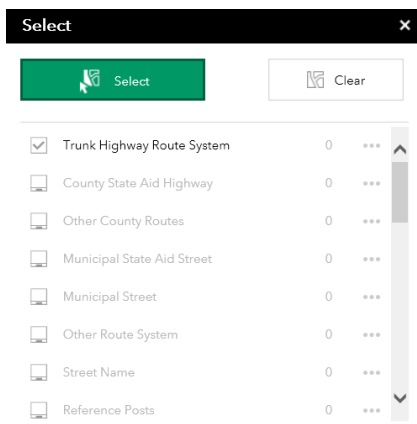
Select ×

Select

Clear

Trunk Highway Route System 0 •••
County State Aid Highway 0 •••
Other County Routes 0 •••
Municipal State Aid Street 0 •••
Municipal Street 0 •••
Other Route System 0 •••
Street Name 0 •••
Reference Posts 0 •••